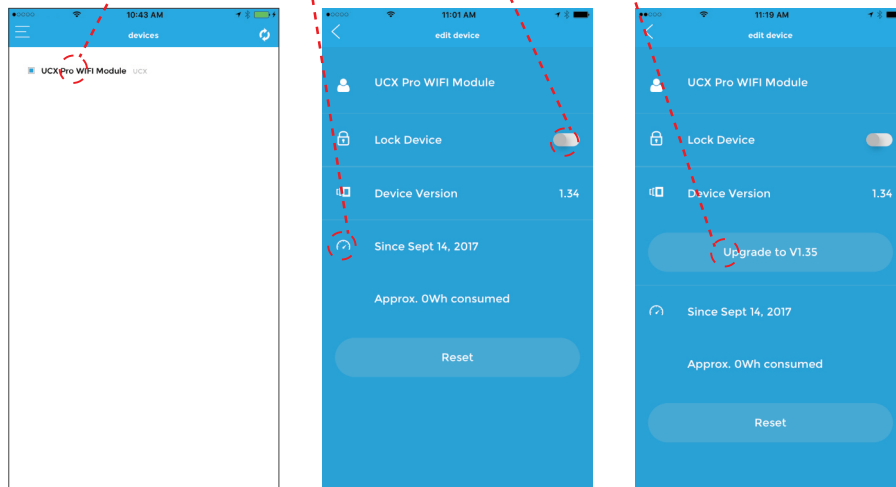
10:43 AM

devices

UCX Pro WIFI Module UCX

11:01 AM

edit device

UCX Pro WIFI Module

Lock Device

Device Version 1.34

Since Sept 14, 2017

Approx. 0Wh consumed

Reset

11:19 AM

edit device

UCX Pro WIFI Module

Lock Device

Device Version 1.34

Upgrade to V1.35

Since Sept 14, 2017

Approx. 0Wh consumed

Reset